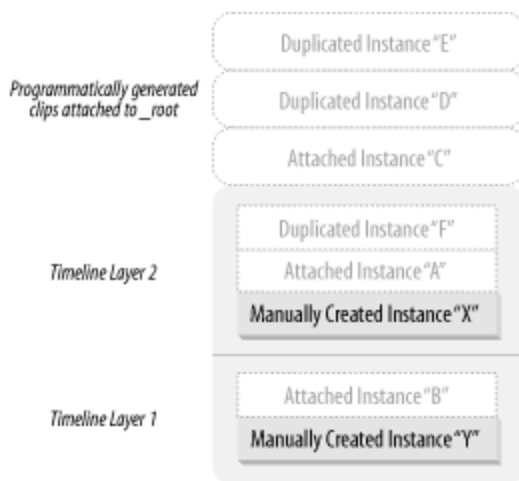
Duplicated Instance "E"

Programmatically generated clips attached to _root

Duplicated Instance "D"

Attached Instance "C"

Duplicated Instance "F"

Timeline Layer 2

Attached Instance "A"

Manually Created Instance "X"

Attached Instance "B"

Timeline Layer 1

Manually Created Instance "Y"